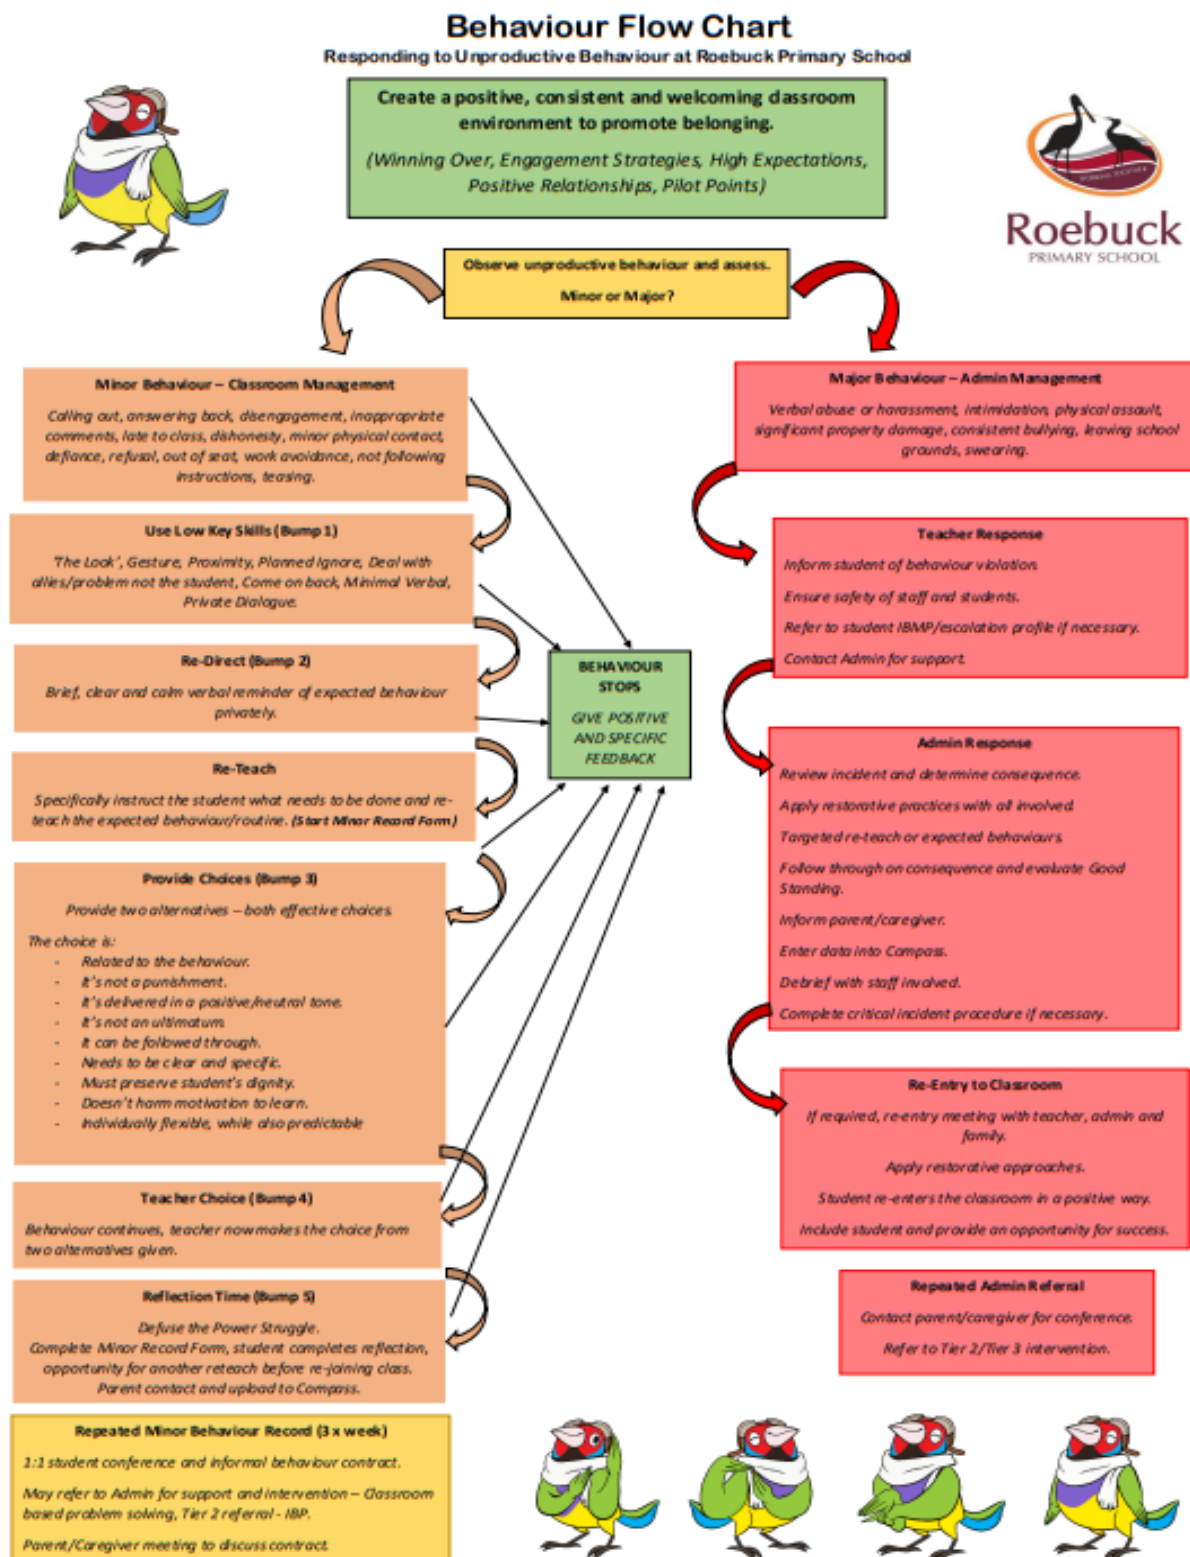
Behaviour Flow Chart

Responding to Unproductive Behaviour at Roebuck Primary School

Create a positive, consistent and welcoming classroom environment to promote belonging.

(Winning Over, Engagement Strategies, High Expectations, Positive Relationships, Pilot Points)

Roebuck
PRIMARY SCHOOL

Observe unproductive behaviour and assess.

Minor or Major?

Minor Behaviour – Classroom Management

Calling out, answering back, disengagement, inappropriate comments, late to class, dishonesty, minor physical contact, defiance, refusal, out of seat, work avoidance, not following instructions, teasing.

Use Low Key Skills (Bump 1)

'The Look', Gesture, Proximity, Planned Ignore, Deal with allies/problem not the student, Come on back, Minimal Verbal, Private Dialogue.

Re-Direct (Bump 2)

Brief, clear and calm verbal reminder of expected behaviour privately.

Re-Teach

Specifically instruct the student what needs to be done and re-teach the expected behaviour/routine. (Start Minor Record Form)

Provide Choices (Bump 3)

Provide two alternatives – both effective choices.

The choice is:
- Related to the behaviour.
- It's not a punishment.
- It's delivered in a positive/neutral tone.
- It's not an ultimatum.
- It can be followed through.
- Needs to be clear and specific.
- Must preserve student's dignity.
- Doesn't harm motivation to learn.
- Individually flexible, while also predictable

Teacher Choice (Bump 4)

Behaviour continues, teacher now makes the choice from two alternatives given.

Reflection Time (Bump 5)

Defuse the Power Struggle.
Complete Minor Record Form, student completes reflection, opportunity for another reteach before re-joining class.
Parent contact and upload to Compass.

Repeated Minor Behaviour Record (3 x week)

1:1 student conference and informal behaviour contract.

May refer to Admin for support and intervention – Classroom based problem solving, Tier 2 referral - IBP.

Parent/Caregiver meeting to discuss contract.

BEHAVIOUR STOPS

GIVE POSITIVE AND SPECIFIC FEEDBACK

Major Behaviour – Admin Management

Verbal abuse or harassment, intimidation, physical assault, significant property damage, consistent bullying, leaving school grounds, swearing.

Teacher Response

Inform student of behaviour violation.

Ensure safety of staff and students.

Refer to student IBMP/escalation profile if necessary.

Contact Admin for support.

Admin Response

Review incident and determine consequence.

Apply restorative practices with all involved.

Targeted re-teach or expected behaviours.

Follow through on consequence and evaluate Good Standing.

Inform parent/caregiver.

Enter data into Compass.

Debrief with staff involved.

Complete critical incident procedure if necessary.

Re-Entry to Classroom

If required, re-entry meeting with teacher, admin and family.

Apply restorative approaches.

Student re-enters the classroom in a positive way.

Include student and provide an opportunity for success.

Repeated Admin Referral

Contact parent/caregiver for conference.

Refer to Tier 2/Tier 3 intervention.